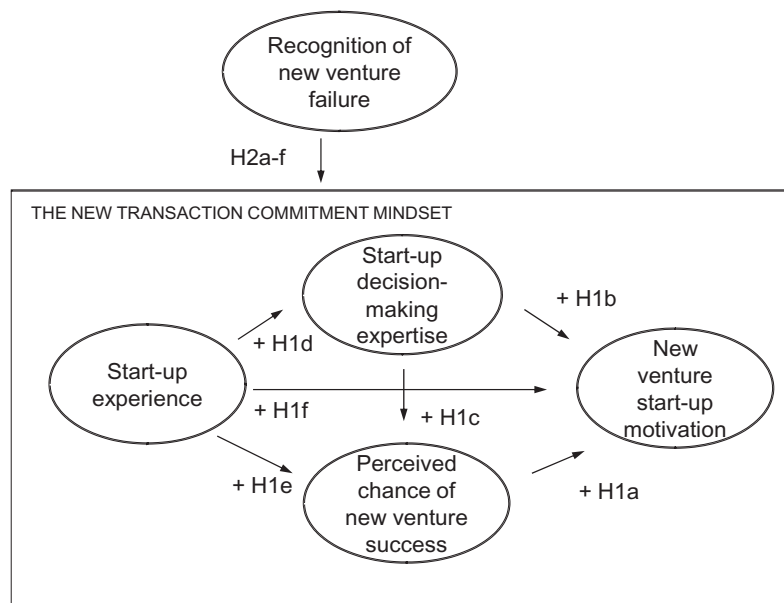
Recognition of new venture failure

H2a-f

THE NEW TRANSACTION COMMITMENT MINDSET

Start-up decision-making expertise

+ H1b

+ H1d

Start-up experience

New venture start-up motivation

+ H1f

+ H1c

Perceived chance of new venture success

+ H1e

+ H1a